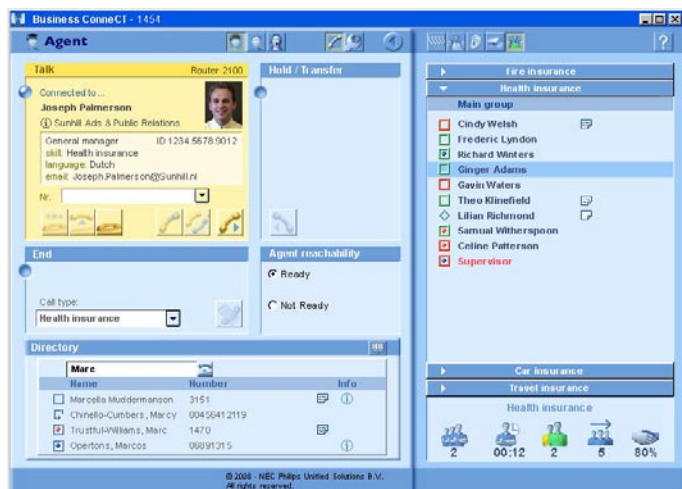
Business ConneCT - 1454

Agent

Talk Router 2100

Connected to...

Joseph Palmerson

Sunhill Ads & Public Relations

General manager ID 1234 5678 9012
skill: Health insurance
language: Dutch
email: Joseph.Palmerson@Sunhill.nl

Nr.

Hold / Transfer

End

Call type:

Health insurance

Agent reachability

Ready

Not Ready

Directory

Marc

| Name | Number | Info |
|---|---|---|
| Marcella Muddermanson | 3151 | |
| Chinello-Cumbers, Marcy | 00456412119 | |
| Trustful-Williams, Marc | 1470 | |
| Opertons, Marcos | 06891315 | |

© 2008 - NEC Philips Unified Solutions B.V. All rights reserved.

Fire insurance

Health insurance

Main group

Cindy Welsh

Frederic Lyndon

Richard Winters

Ginger Adams

Gavin Waters

Theo Klinefield

Lilian Richmond

Samual Witherspoon

Celine Patterson

Supervisor

Car insurance

Travel insurance

Health insurance

2 00:12 2 5 80%